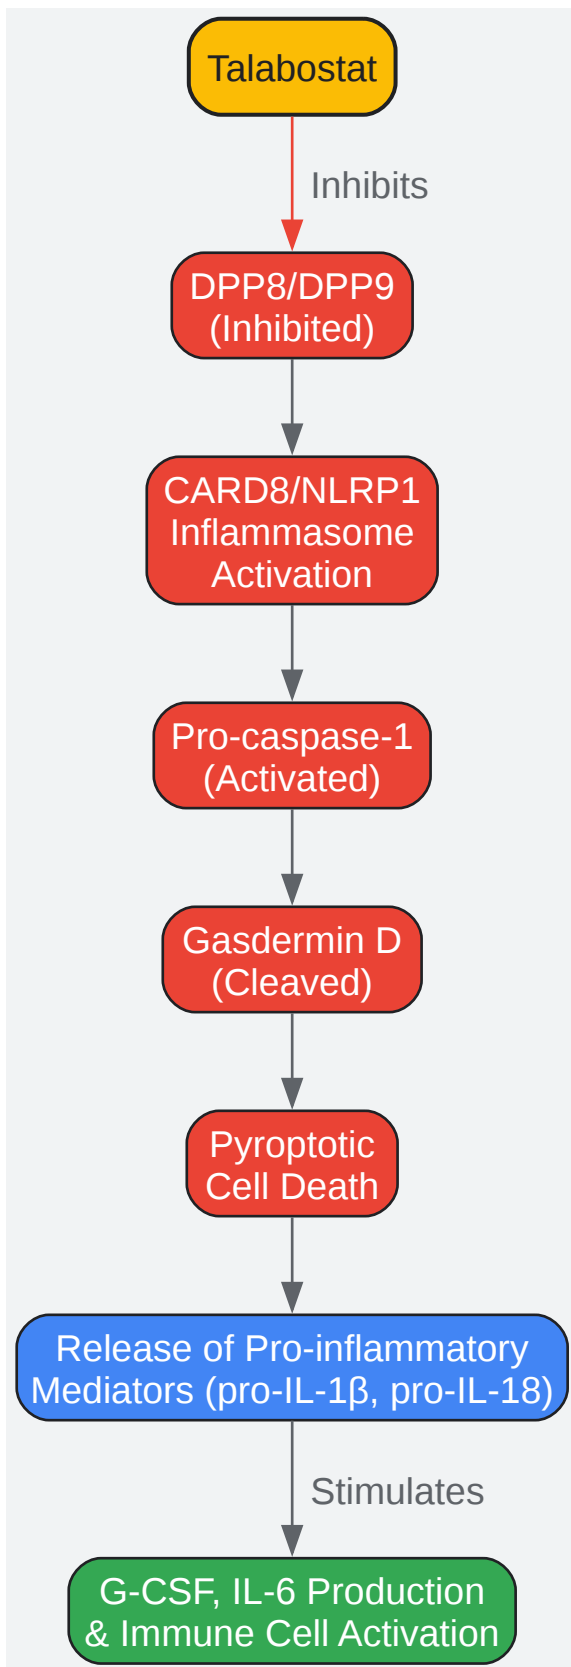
Talabostat

Inhibits

DPP8/DPP9 (Inhibited)

CARD8/NLRP1 Inflammasome Activation

Pro-caspase-1 (Activated)

Gasdermin D (Cleaved)

Pyroptotic Cell Death

Release of Pro-inflammatory Mediators (pro-IL-1β, pro-IL-18)

Stimulates

G-CSF, IL-6 Production & Immune Cell Activation